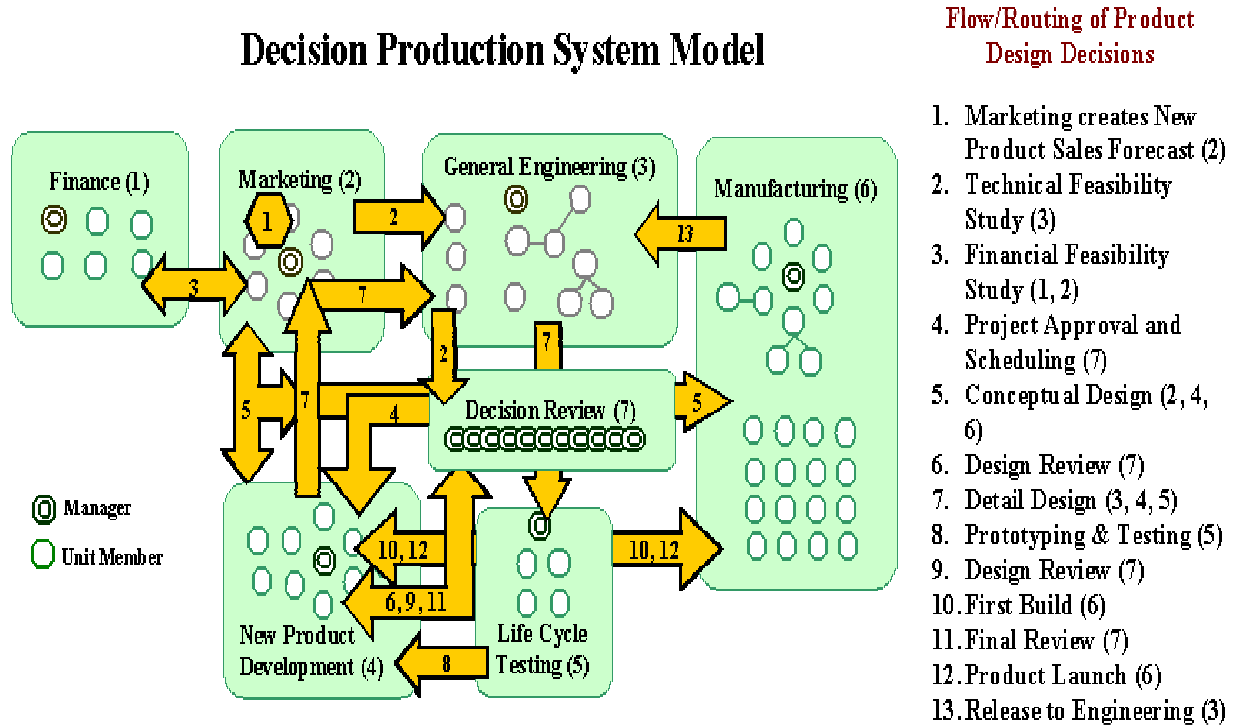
Decision Production System Model

Finance (1)

Marketing (2)

1

General Engineering (3)

Manufacturing (6)

2

13

3

7

2

7

5

7

5

4

Decision Review (7)

Manager

Unit Member

10, 12

10, 12

6, 9, 11

New Product Development (4)

Life Cycle Testing (5)

8

Flow/Routing of Product Design Decisions

1. Marketing creates New Product Sales Forecast (2)
2. Technical Feasibility Study (3)
3. Financial Feasibility Study (1, 2)
4. Project Approval and Scheduling (7)
5. Conceptual Design (2, 4, 6)
6. Design Review (7)
7. Detail Design (3, 4, 5)
8. Prototyping & Testing (5)
9. Design Review (7)
10. First Build (6)
11. Final Review (7)
12. Product Launch (6)
13. Release to Engineering (3)